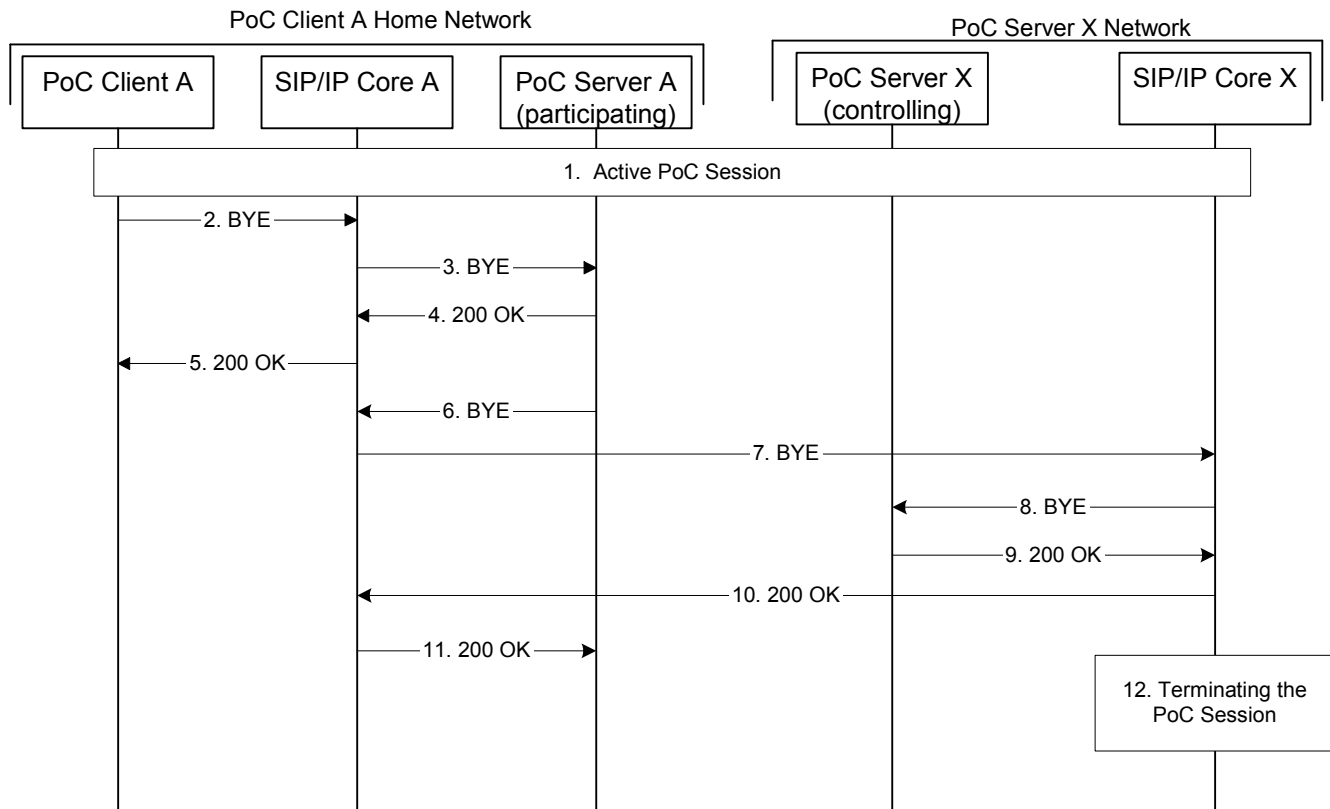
PoC Client A Home Network

PoC Server X Network

PoC Client A

SIP/IP Core A

PoC Server A (participating)

PoC Server X (controlling)

SIP/IP Core X

1. Active PoC Session

2. BYE

3. BYE

4. 200 OK

5. 200 OK

6. BYE

7. BYE

8. BYE

9. 200 OK

10. 200 OK

11. 200 OK

12. Terminating the PoC Session